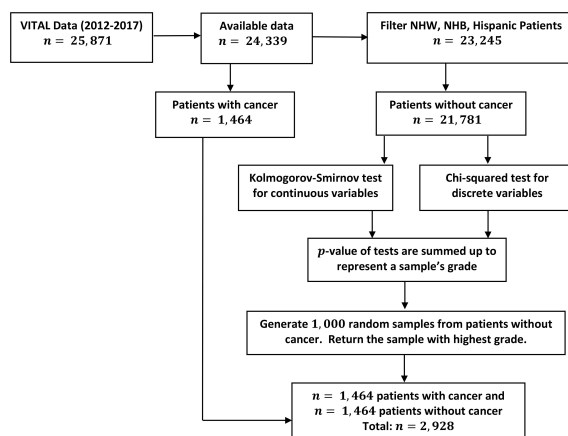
VITAL Data (2012-2017)
$n = 25,871$

Available data
$n = 24,339$

Filter NHW, NHB, Hispanic Patients
$n = 23,245$

Patients with cancer
$n = 1,464$

Patients without cancer
$n = 21,781$

Kolmogorov-Smirnov test for continuous variables

Chi-squared test for discrete variables

$p$-value of tests are summed up to represent a sample's grade

Generate $1,000$ random samples from patients without cancer. Return the sample with highest grade.

$n = 1,464$ patients with cancer and
$n = 1,464$ patients without cancer
Total: $n = 2,928$